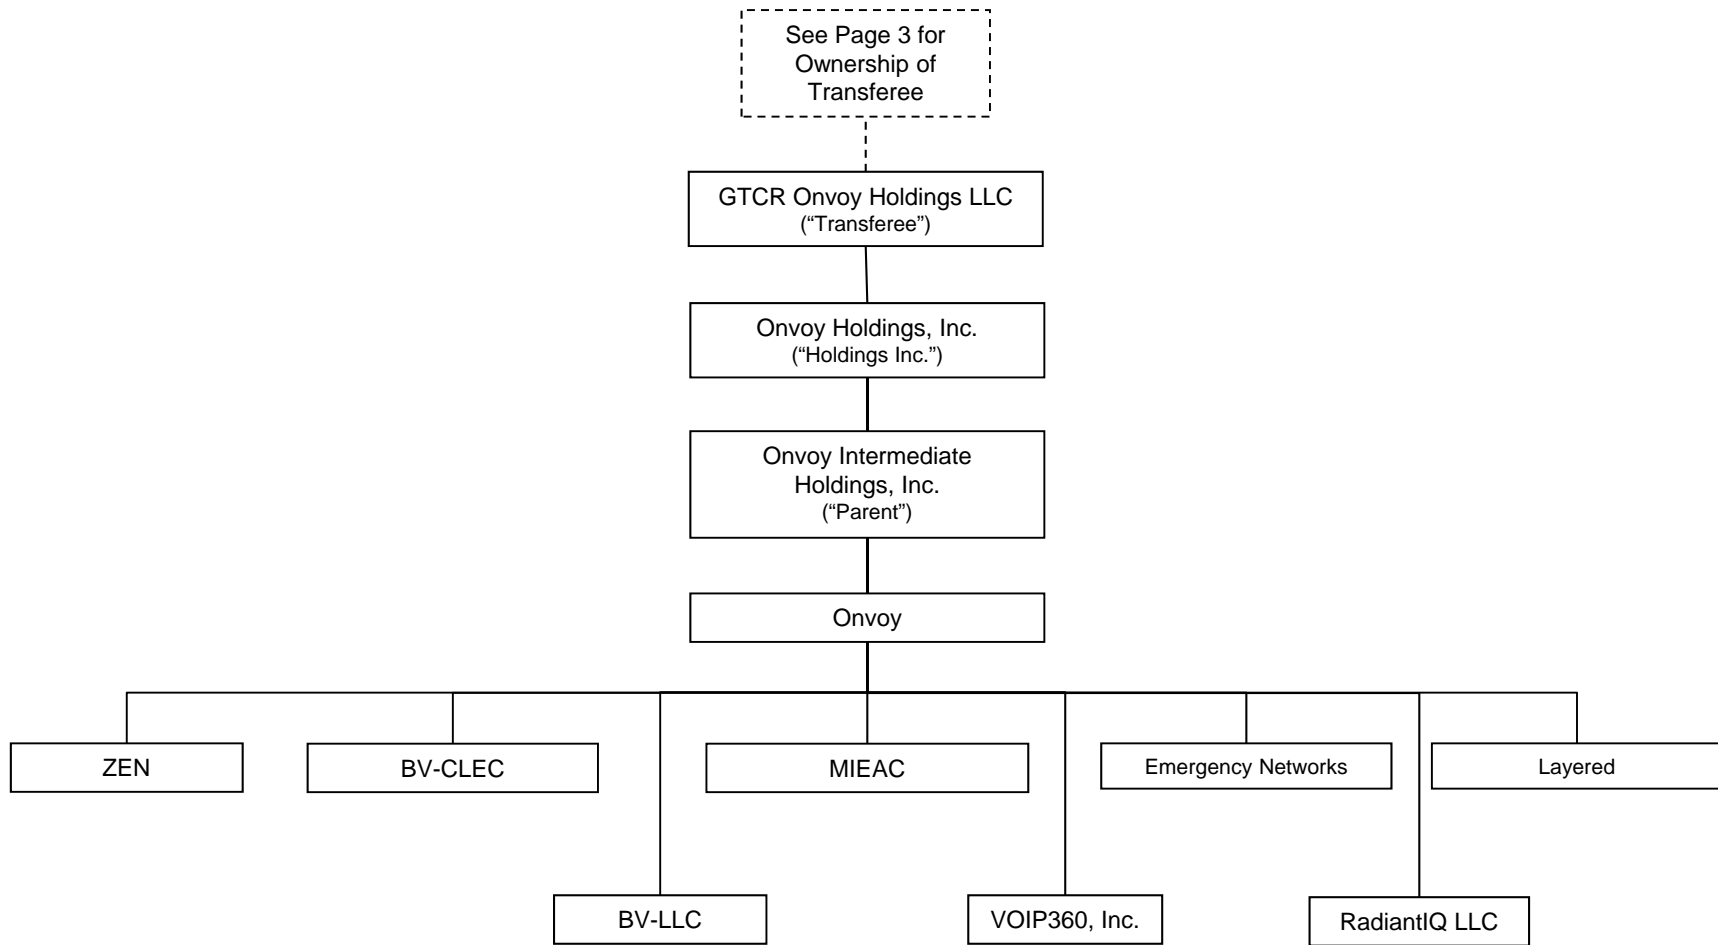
See Page 3 for Ownership of Transferee

GTCR Onvoy Holdings LLC
("Transferee")

Onvoy Holdings, Inc.
("Holdings Inc.")

Onvoy Intermediate Holdings, Inc.
("Parent")

Onvoy

ZEN

BV-CLEC

MIEAC

Emergency Networks

Layered

BV-LLC

VOIP360, Inc.

RadiantIQ LLC